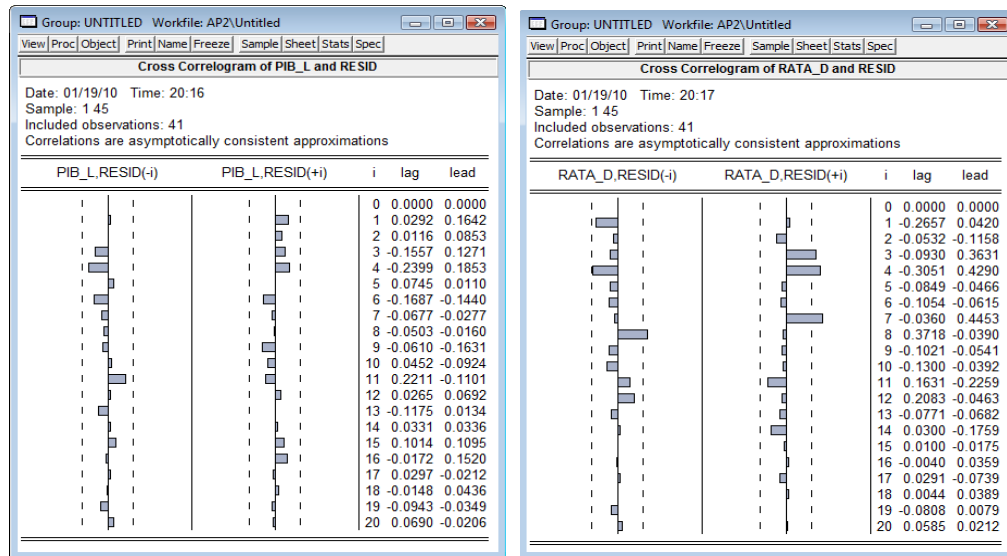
Group: UNTITLED Workfile: AP2\Untitled

View | Proc | Object | Print | Name | Freeze | Sample | Sheet | Stats | Spec

Cross Correlogram of PIB_L and RESID

Date: 01/19/10 Time: 20:16
Sample: 1 45
Included observations: 41
Correlations are asymptotically consistent approximations

| PIB_L,RESID(-i) | PIB_L,RESID(+i) | i | lag | lead |
|---|---|---|---|---|
| | | 0 | 0.0000 | 0.0000 |
| | | 1 | 0.0292 | 0.1642 |
| | | 2 | 0.0116 | 0.0853 |
| | | 3 | -0.1557 | 0.1271 |
| | | 4 | -0.2399 | 0.1853 |
| | | 5 | 0.0745 | 0.0110 |
| | | 6 | -0.1687 | -0.1440 |
| | | 7 | -0.0677 | -0.0277 |
| | | 8 | -0.0503 | -0.0160 |
| | | 9 | -0.0610 | -0.1631 |
| | | 10 | 0.0452 | -0.0924 |
| | | 11 | 0.2211 | -0.1101 |
| | | 12 | 0.0265 | 0.0692 |
| | | 13 | -0.1175 | 0.0134 |
| | | 14 | 0.0331 | 0.0336 |
| | | 15 | 0.1014 | 0.1095 |
| | | 16 | -0.0172 | 0.1520 |
| | | 17 | 0.0297 | -0.0212 |
| | | 18 | -0.0148 | 0.0436 |
| | | 19 | -0.0943 | -0.0349 |
| | | 20 | 0.0690 | -0.0206 |

Group: UNTITLED Workfile: AP2\Untitled

View | Proc | Object | Print | Name | Freeze | Sample | Sheet | Stats | Spec

Cross Correlogram of RATA_D and RESID

Date: 01/19/10 Time: 20:17
Sample: 1 45
Included observations: 41
Correlations are asymptotically consistent approximations

| RATA_D,RESID(-i) | RATA_D,RESID(+i) | i | lag | lead |
|---|---|---|---|---|
| | | 0 | 0.0000 | 0.0000 |
| | | 1 | -0.2657 | 0.0420 |
| | | 2 | -0.0532 | -0.1158 |
| | | 3 | -0.0930 | 0.3631 |
| | | 4 | -0.3051 | 0.4290 |
| | | 5 | -0.0849 | -0.0466 |
| | | 6 | -0.1054 | -0.0615 |
| | | 7 | -0.0360 | 0.4453 |
| | | 8 | 0.3718 | -0.0390 |
| | | 9 | -0.1021 | -0.0541 |
| | | 10 | -0.1300 | -0.0392 |
| | | 11 | 0.1631 | -0.2259 |
| | | 12 | 0.2083 | -0.0463 |
| | | 13 | -0.0771 | -0.0682 |
| | | 14 | 0.0300 | -0.1759 |
| | | 15 | 0.0100 | -0.0175 |
| | | 16 | -0.0040 | 0.0359 |
| | | 17 | 0.0291 | -0.0739 |
| | | 18 | 0.0044 | 0.0389 |
| | | 19 | -0.0808 | 0.0079 |
| | | 20 | 0.0585 | 0.0212 |